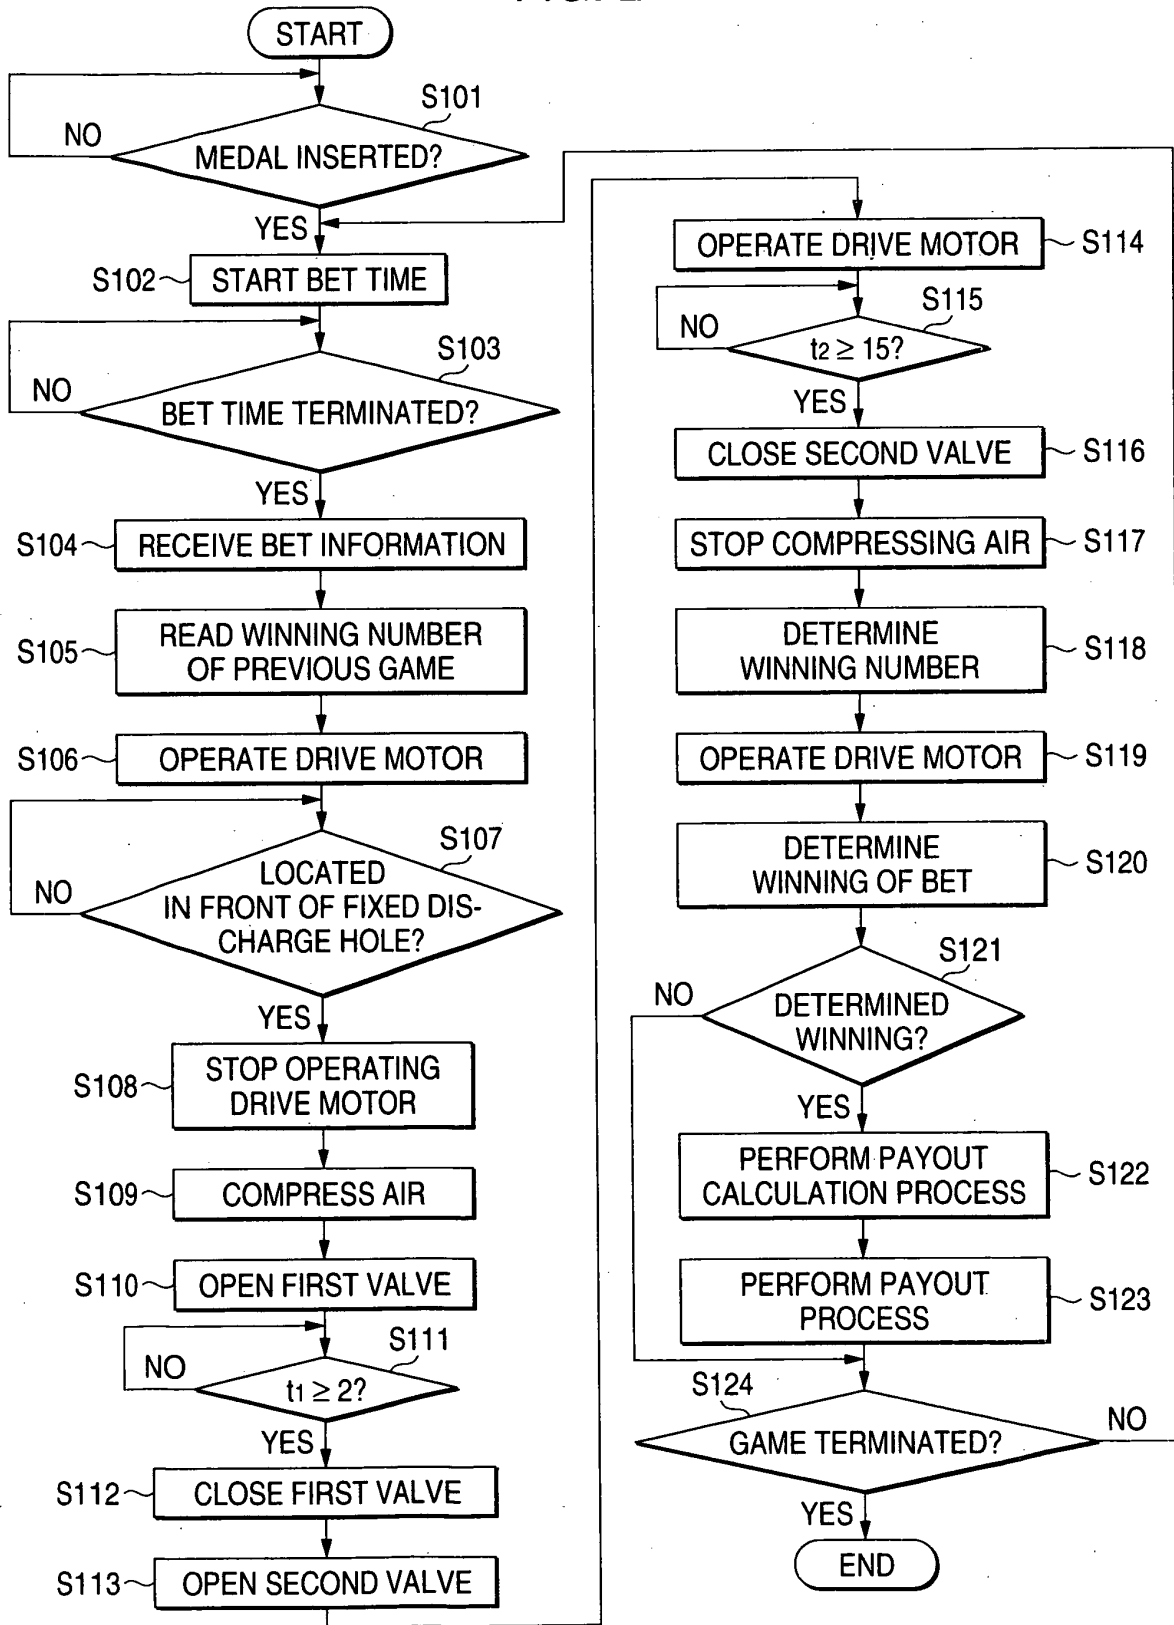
START

S101
MEDAL INSERTED?
NO
YES

S102
START BET TIME

S103
BET TIME TERMINATED?
NO
YES

S104
RECEIVE BET INFORMATION

S105
READ WINNING NUMBER OF PREVIOUS GAME

S106
OPERATE DRIVE MOTOR

S107
LOCATED IN FRONT OF FIXED DISCHARGE HOLE?
NO
YES

S108
STOP OPERATING DRIVE MOTOR

S109
COMPRESS AIR

S110
OPEN FIRST VALVE

S111
$t_1 \geq 2$?
NO
YES

S112
CLOSE FIRST VALVE

S113
OPEN SECOND VALVE

S114
OPERATE DRIVE MOTOR

S115
$t_2 \geq 15$?
NO
YES

S116
CLOSE SECOND VALVE

S117
STOP COMPRESSING AIR

S118
DETERMINE WINNING NUMBER

S119
OPERATE DRIVE MOTOR

S120
DETERMINE WINNING OF BET

S121
DETERMINED WINNING?
NO
YES

S122
PERFORM PAYOUT CALCULATION PROCESS

S123
PERFORM PAYOUT PROCESS

S124
GAME TERMINATED?
NO
YES

END